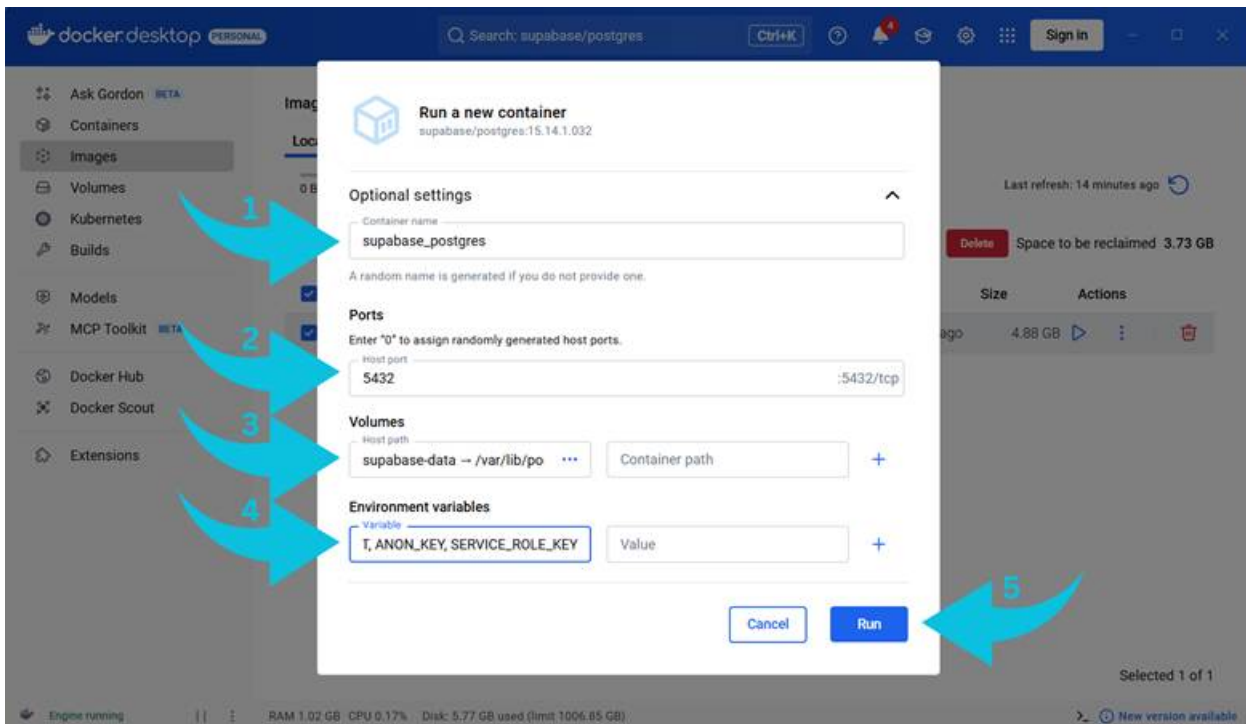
docker desktop PERSONAL

Search: supabase/postgres Ctrl+K

4

Sign in

Ask Gordon BETA
Containers
Images
Volumes
Kubernetes
Builds
Models
MCP Toolkit BETA
Docker Hub
Docker Scout
Extensions

Imag
Loc
0 B

Last refresh: 14 minutes ago

Delete Space to be reclaimed 3.73 GB

Size Actions

ago 4.88 GB

Selected 1 of 1

Run a new container
supabase/postgres:15.14.1.032

Optional settings

Container name
supabase_postgres
A random name is generated if you do not provide one.

Ports
Enter "0" to assign randomly generated host ports.
Host port
5432 :5432/tcp

Volumes
Host path
supabase-data → /var/lib/po ··· Container path +

Environment variables
Variable
T, ANON_KEY, SERVICE_ROLE_KEY Value +

Cancel Run

1
2
3
4
5

Engine running
RAM 1.02 GB CPU 0.17% Disk: 5.77 GB used (limit 1006.85 GB)
New version available